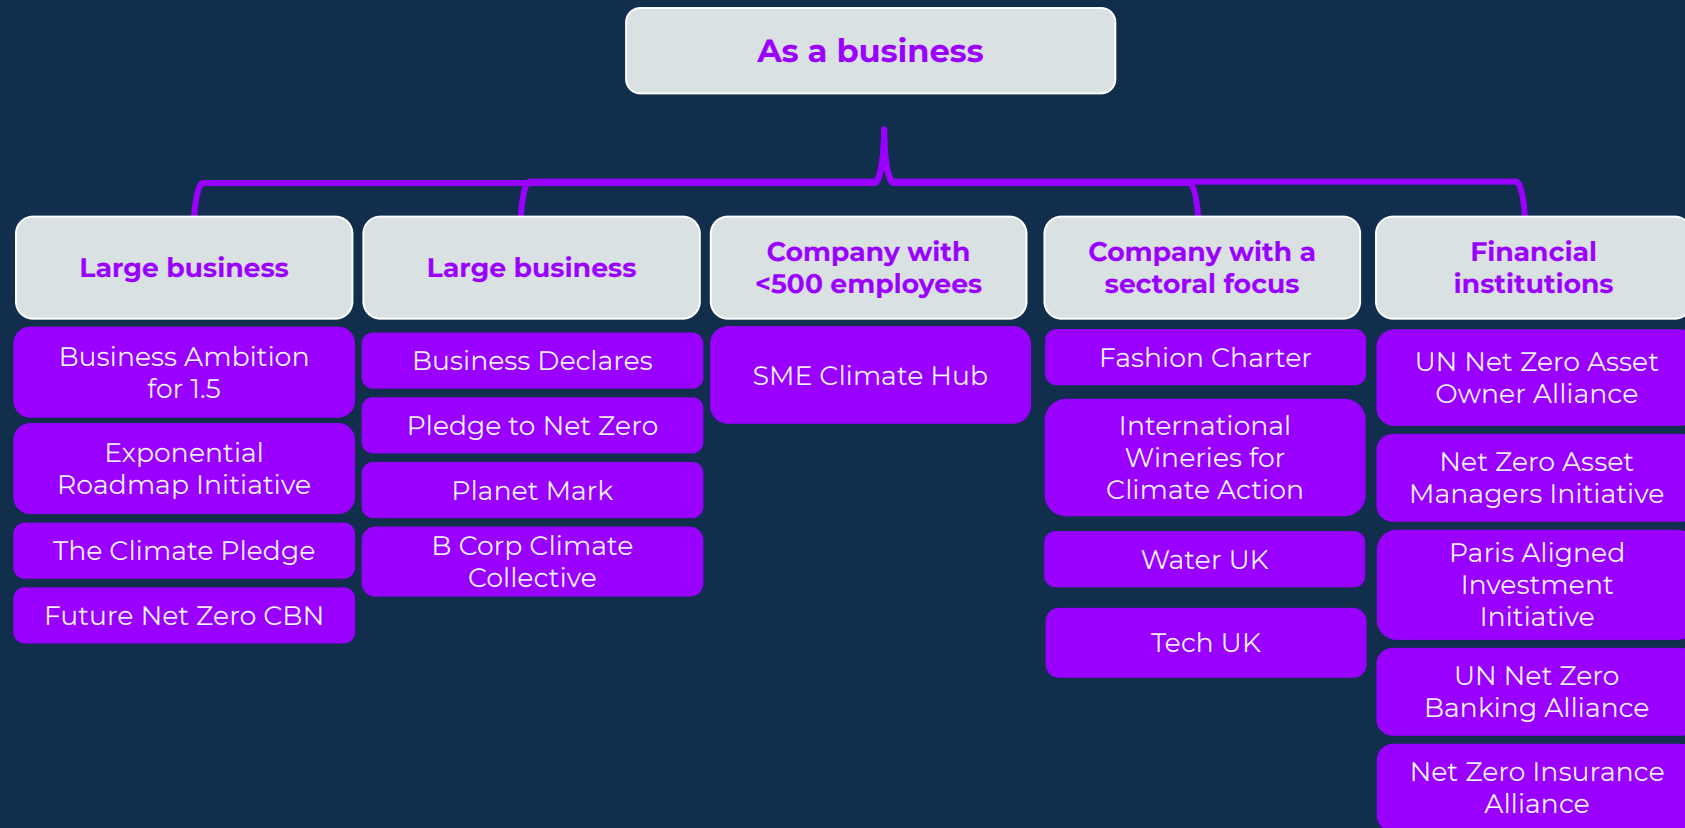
As a business

Large business

Business Ambition for 1.5

Exponential Roadmap Initiative

The Climate Pledge

Future Net Zero CBN

Large business

Business Declares

Pledge to Net Zero

Planet Mark

B Corp Climate Collective

Company with <500 employees

SME Climate Hub

Company with a sectoral focus

Fashion Charter

International Wineries for Climate Action

Water UK

Tech UK

Financial institutions

UN Net Zero Asset Owner Alliance

Net Zero Asset Managers Initiative

Paris Aligned Investment Initiative

UN Net Zero Banking Alliance

Net Zero Insurance Alliance